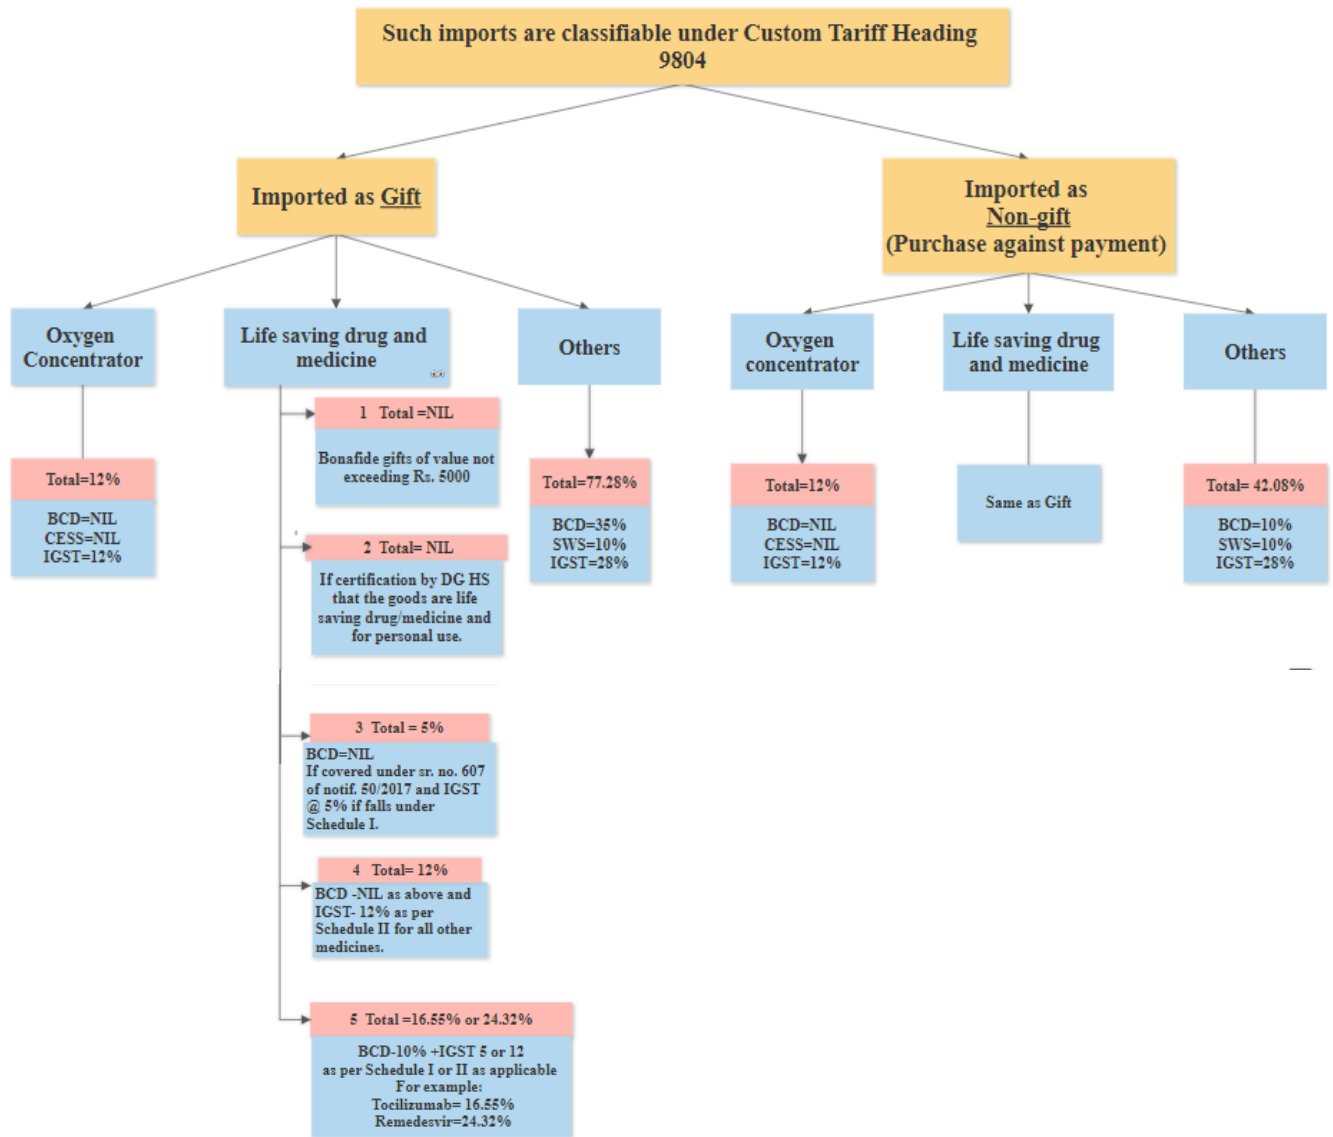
Such imports are classifiable under Custom Tariff Heading 9804

Imported as Gift

Imported as Non-gift (Purchase against payment)

Oxygen Concentrator

Total=12%

BCD=NIL
CESS=NIL
IGST=12%

Life saving drug and medicine

1 Total =NIL

Bonafide gifts of value not exceeding Rs. 5000

2 Total= NIL

If certification by DG HS that the goods are life saving drug/medicine and for personal use.

3 Total = 5%

BCD=NIL
If covered under sr. no. 607 of notif. 50/2017 and IGST @ 5% if falls under Schedule I.

4 Total= 12%

BCD -NIL as above and IGST- 12% as per Schedule II for all other medicines.

5 Total =16.55% or 24.32%

BCD-10% +IGST 5 or 12 as per Schedule I or II as applicable
For example:
Tocilizumab= 16.55%
Remedesvir=24.32%

Others

Total=77.28%

BCD=35%
SWS=10%
IGST=28%

Oxygen concentrator

Total=12%

BCD=NIL
CESS=NIL
IGST=12%

Life saving drug and medicine

Same as Gift

Others

Total= 42.08%

BCD=10%
SWS=10%
IGST=28%